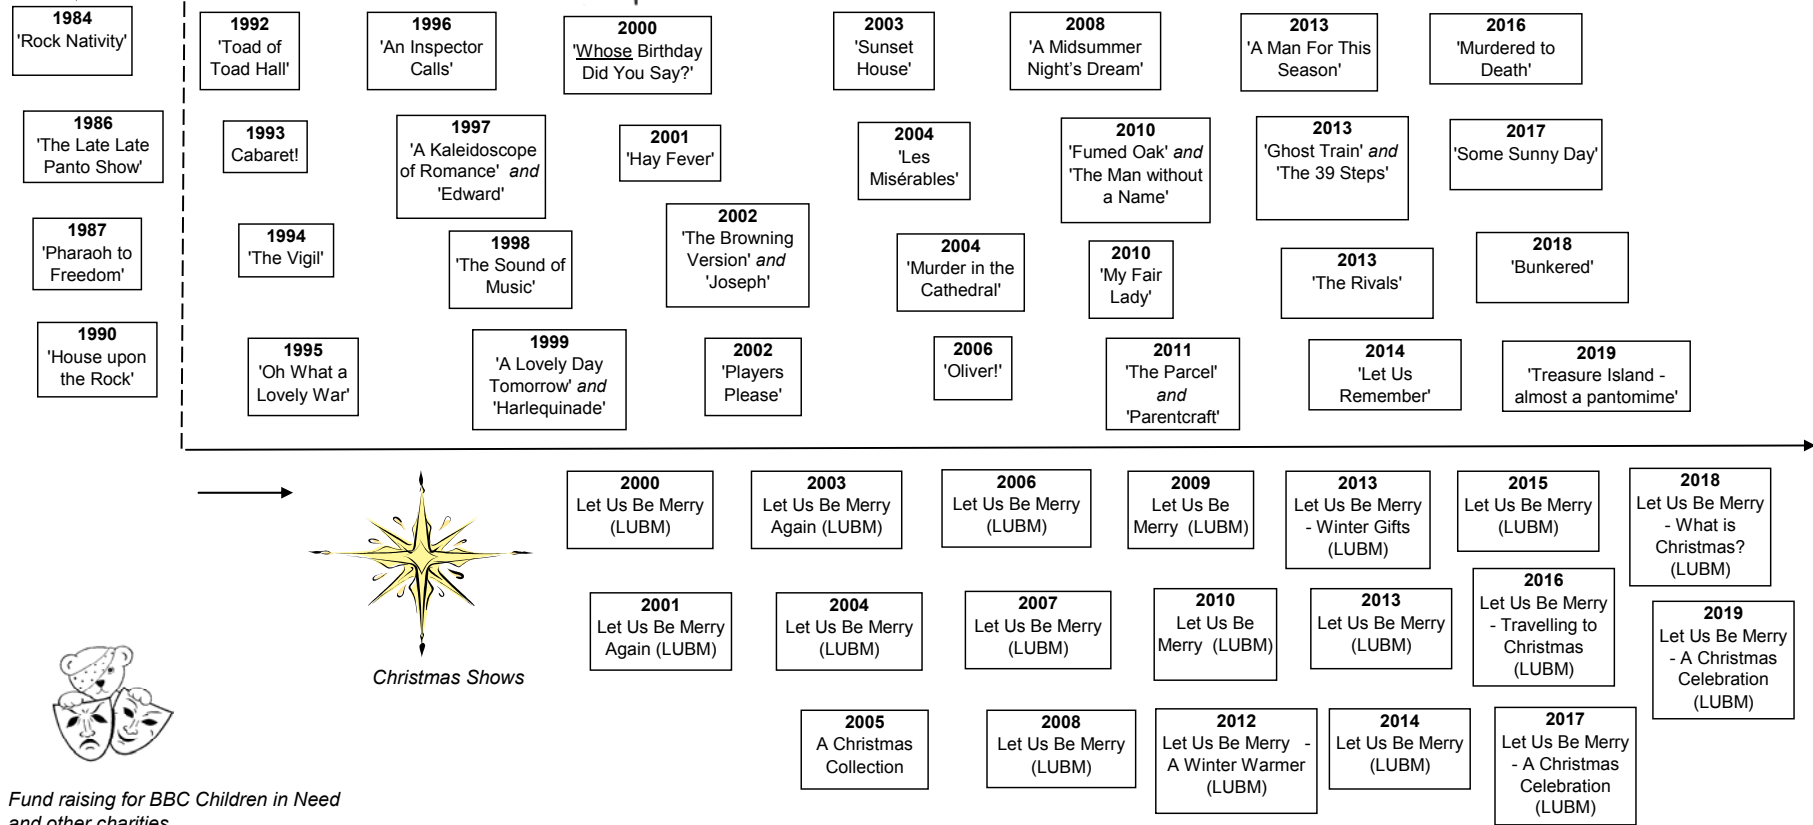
1984
'Rock Nativity'

1986
'The Late Late Panto Show'

1987
'Pharaoh to Freedom'

1990
'House upon the Rock'

1992
'Toad of Toad Hall'

1993
Cabaret!

1994
'The Vigil'

1995
'Oh What a Lovely War'

1996
'An Inspector Calls'

1997
'A Kaleidoscope of Romance' and 'Edward'

1998
'The Sound of Music'

1999
'A Lovely Day Tomorrow' and 'Harlequinade'

2000
'Whose Birthday Did You Say?'

2001
'Hay Fever'

2002
'The Browning Version' and 'Joseph'

2002
'Players Please'

2003
'Sunset House'

2004
'Les Misérables'

2004
'Murder in the Cathedral'

2006
'Oliver!'

2008
'A Midsummer Night's Dream'

2010
'Fumed Oak' and 'The Man without a Name'

2010
'My Fair Lady'

2011
'The Parcel' and 'Parentcraft'

2013
'A Man For This Season'

2013
'Ghost Train' and 'The 39 Steps'

2013
'The Rivals'

2014
'Let Us Remember'

2016
'Murdered to Death'

2017
'Some Sunny Day'

2018
'Bunkered'

2019
'Treasure Island - almost a pantomime'

Christmas Shows

2000
Let Us Be Merry (LUBM)

2001
Let Us Be Merry Again (LUBM)

2003
Let Us Be Merry Again (LUBM)

2004
Let Us Be Merry (LUBM)

2005
A Christmas Collection

2006
Let Us Be Merry (LUBM)

2007
Let Us Be Merry (LUBM)

2008
Let Us Be Merry (LUBM)

2009
Let Us Be Merry (LUBM)

2010
Let Us Be Merry (LUBM)

2012
Let Us Be Merry - A Winter Warmer (LUBM)

2013
Let Us Be Merry - Winter Gifts (LUBM)

2013
Let Us Be Merry (LUBM)

2014
Let Us Be Merry (LUBM)

2015
Let Us Be Merry (LUBM)

2016
Let Us Be Merry - Travelling to Christmas (LUBM)

2017
Let Us Be Merry - A Christmas Celebration (LUBM)

2018
Let Us Be Merry - What is Christmas? (LUBM)

2019
Let Us Be Merry - A Christmas Celebration (LUBM)

Fund raising for BBC Children in Need and other charities